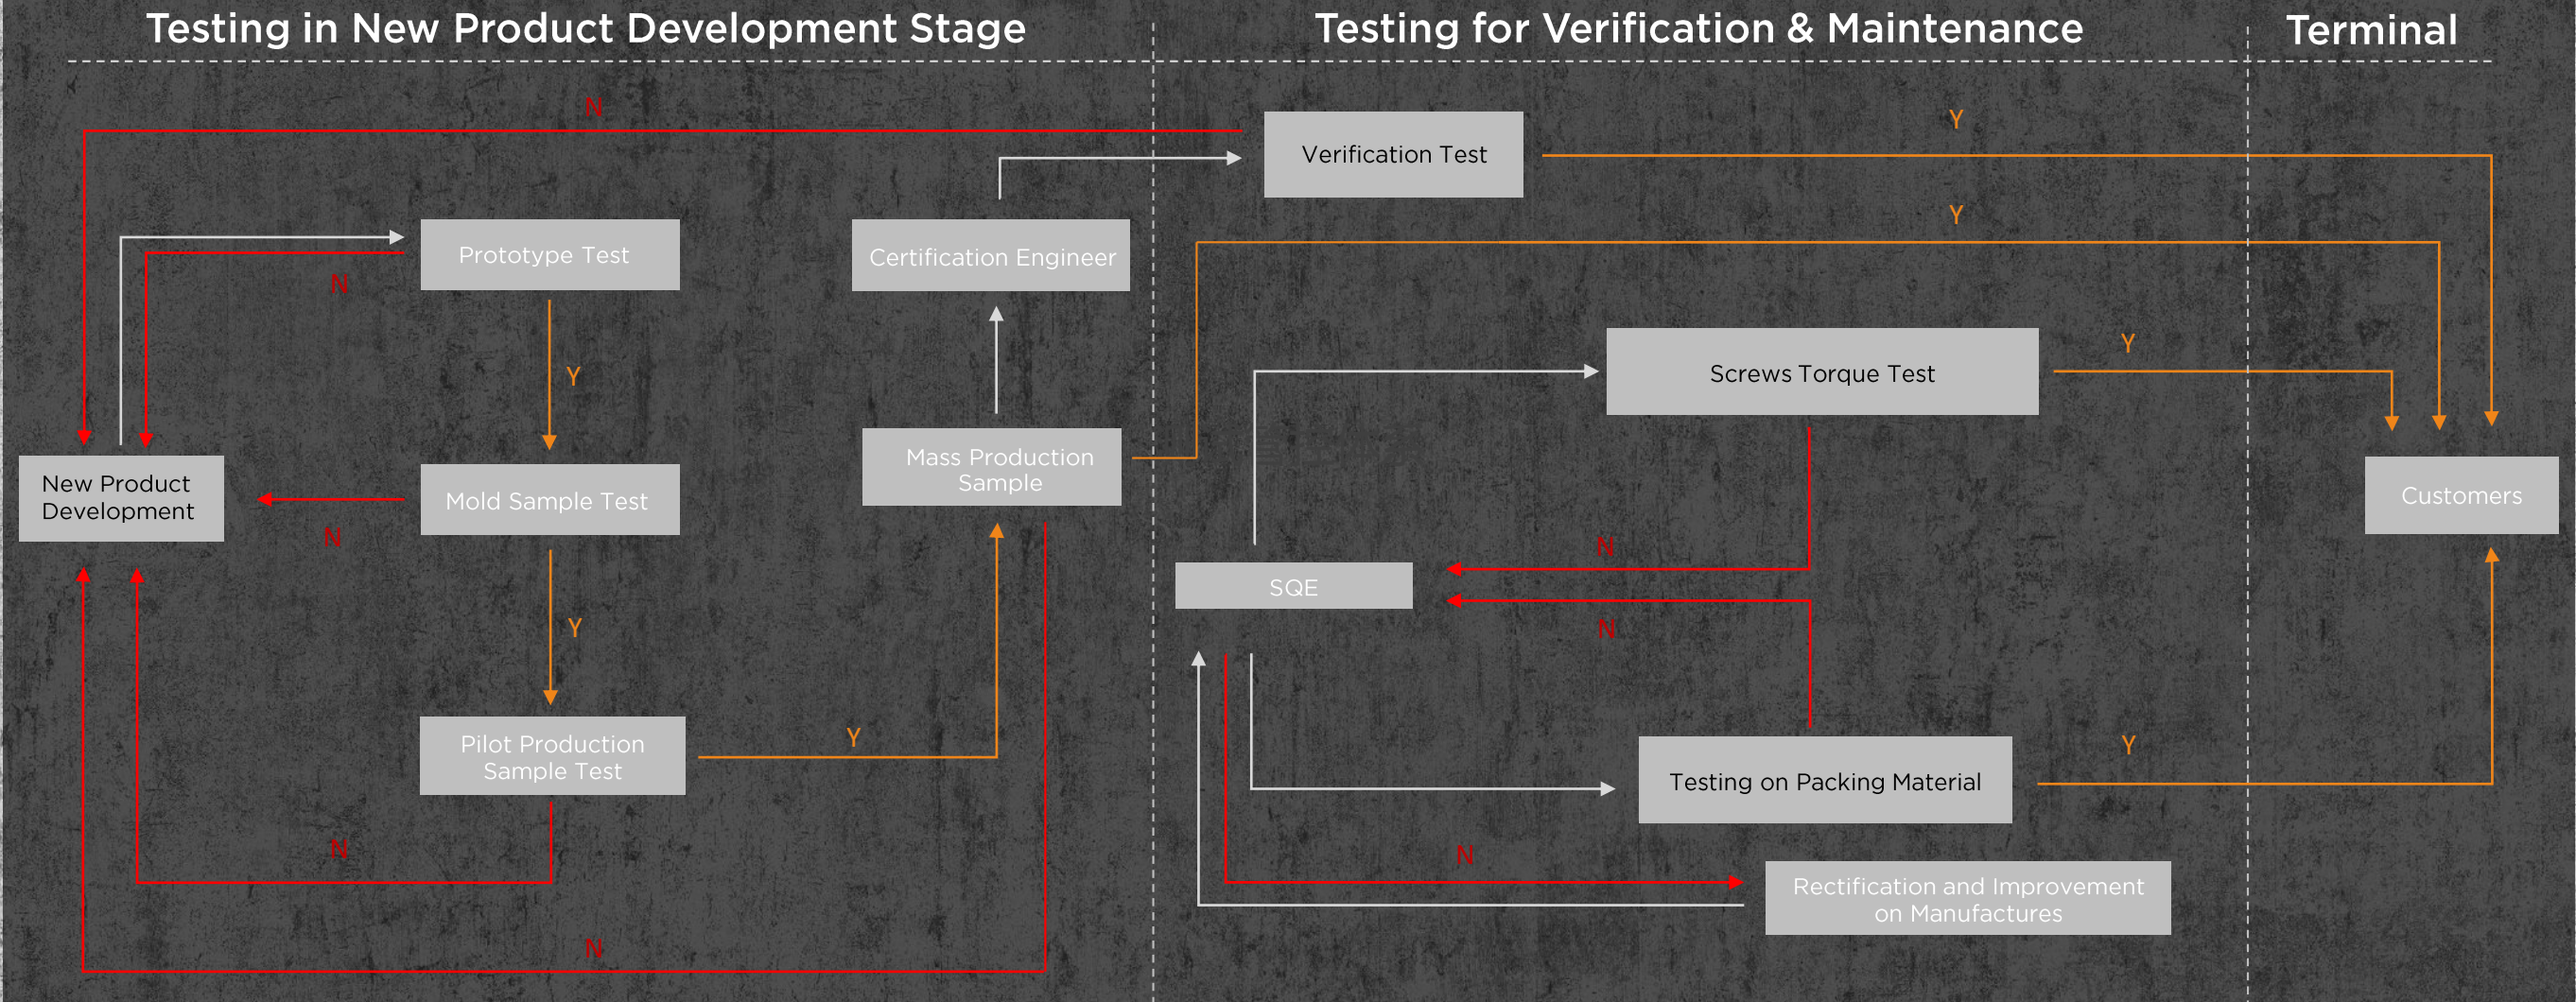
Testing in New Product Development Stage

Testing for Verification & Maintenance

Terminal

N

Verification Test

Y

Y

Prototype Test

Certification Engineer

N

Y

Screws Torque Test

Y

New Product Development

Mold Sample Test

Mass Production Sample

Customers

N

N

SQE

N

Y

Pilot Production Sample Test

Y

Testing on Packing Material

Y

N

N

Rectification and Improvement on Manufactures

N